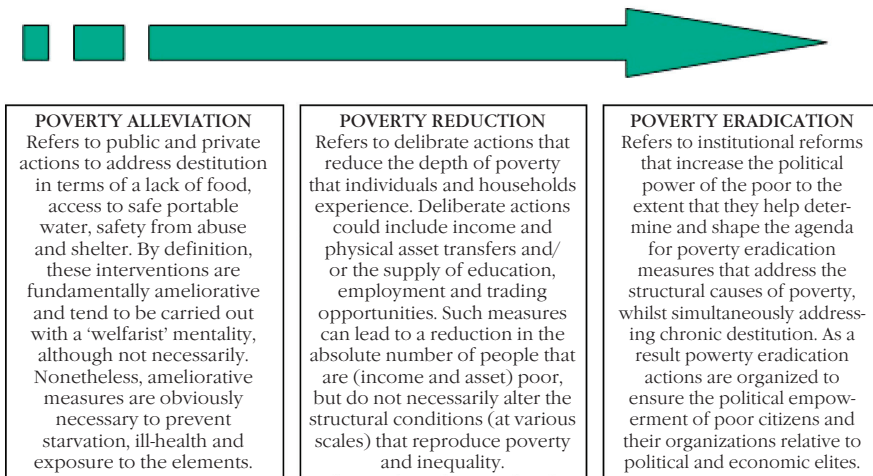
POVERTY ALLEVIATION
Refers to public and private actions to address destitution in terms of a lack of food, access to safe portable water, safety from abuse and shelter. By definition, these interventions are fundamentally ameliorative and tend to be carried out with a 'welfarist' mentality, although not necessarily. Nonetheless, ameliorative measures are obviously necessary to prevent starvation, ill-health and exposure to the elements.

POVERTY REDUCTION
Refers to delibrate actions that reduce the depth of poverty that individuals and households experience. Deliberate actions could include income and physical asset transfers and/ or the supply of education, employment and trading opportunities. Such measures can lead to a reduction in the absolute number of people that are (income and asset) poor, but do not necessarily alter the structural conditions (at various scales) that reproduce poverty and inequality.

POVERTY ERADICATION
Refers to institutional reforms that increase the political power of the poor to the extent that they help determine and shape the agenda for poverty eradication measures that address the structural causes of poverty, whilst simultaneously addressing chronic destitution. As a result powerty eradication actions are organized to ensure the political empowerment of poor citizens and their organizations relative to political and economic elites.